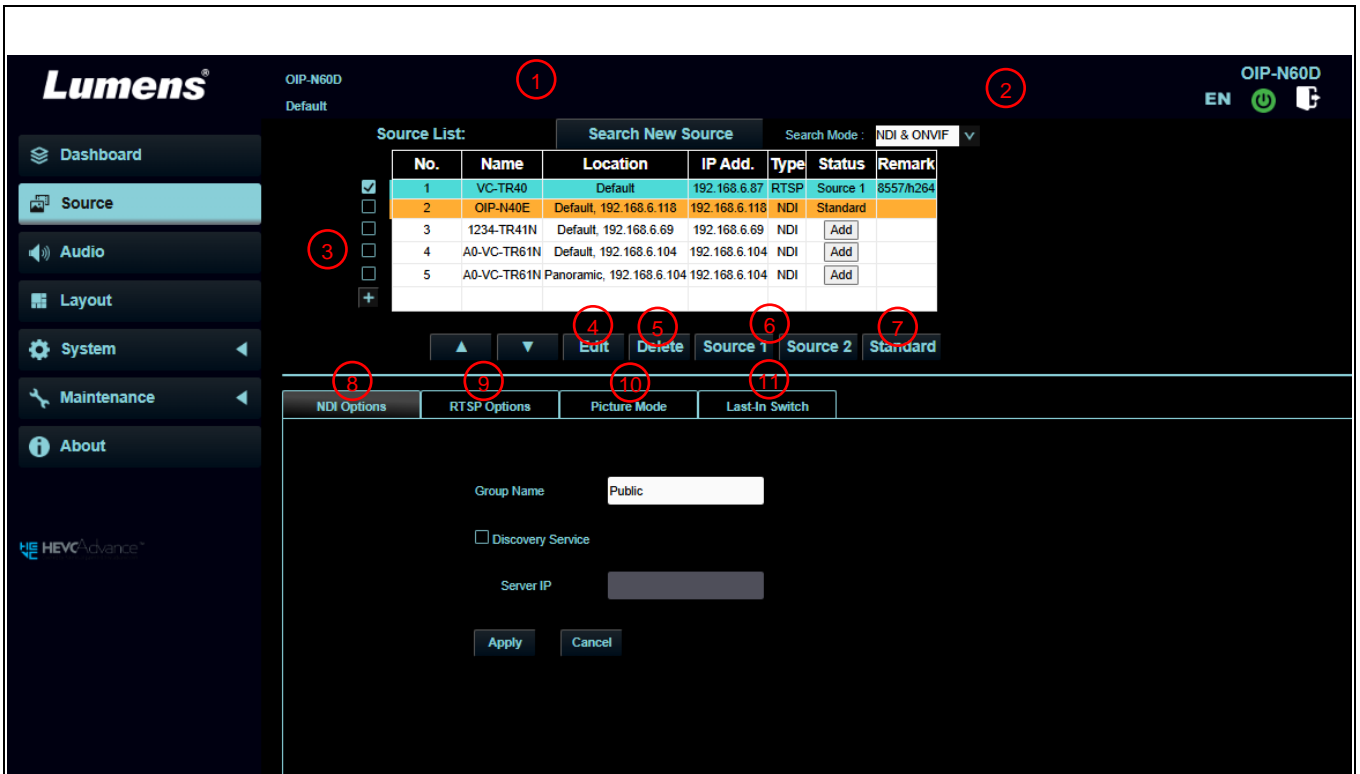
Lumens®

OIP-N60D
Default

1

2

OIP-N60D
EN

Dashboard
Source
Audio
Layout
System
Maintenance
About

HEVCAdvance™

Source List:
Search New Source
Search Mode : NDI & ONVIF

3

| No. | Name | Location | IP Add. | Type | Status | Remark |
|---|---|---|---|---|---|---|
| 1 | VC-TR40 | Default | 192.168.6.87 | RTSP | Source 1 | 8557/h264 |
| 2 | OIP-N40E | Default, 192.168.6.118 | 192.168.6.118 | NDI | Standard | |
| 3 | 1234-TR41N | Default, 192.168.6.69 | 192.168.6.69 | NDI | Add | |
| 4 | A0-VC-TR61N | Default, 192.168.6.104 | 192.168.6.104 | NDI | Add | |
| 5 | A0-VC-TR61N | Panoramic, 192.168.6.104 | 192.168.6.104 | NDI | Add | |

+

4 5 6 7

▲ ▼ Edit Delete Source 1 Source 2 Standard

8 9 10 11

NDI Options
RTSP Options
Picture Mode
Last-In Switch

Group Name Public

Discovery Service

Server IP

Apply Cancel